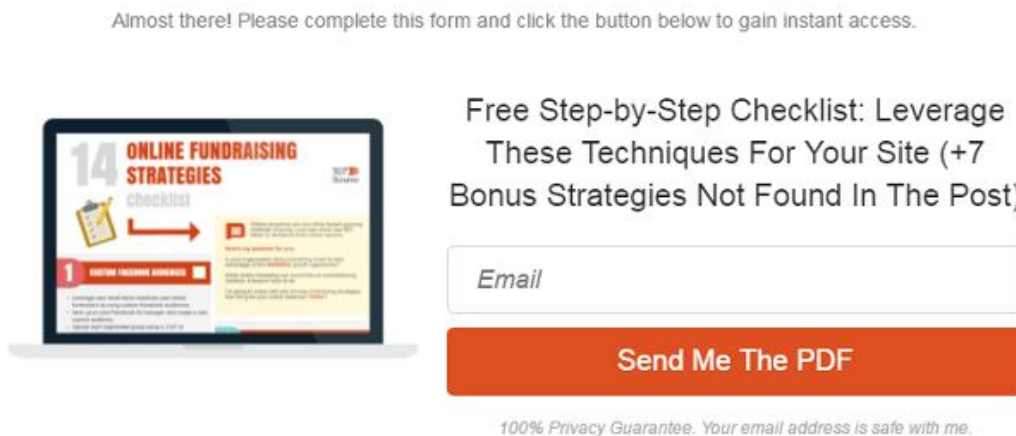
Almost there! Please complete this form and click the button below to gain instant access.

14 ONLINE FUNDRAISING STRATEGIES checklist

1 CUSTOM FACEBOOK AUDIENCES

Free Step-by-Step Checklist: Leverage These Techniques For Your Site (+7 Bonus Strategies Not Found In The Post)

Email

Send Me The PDF

100% Privacy Guarantee. Your email address is safe with me.